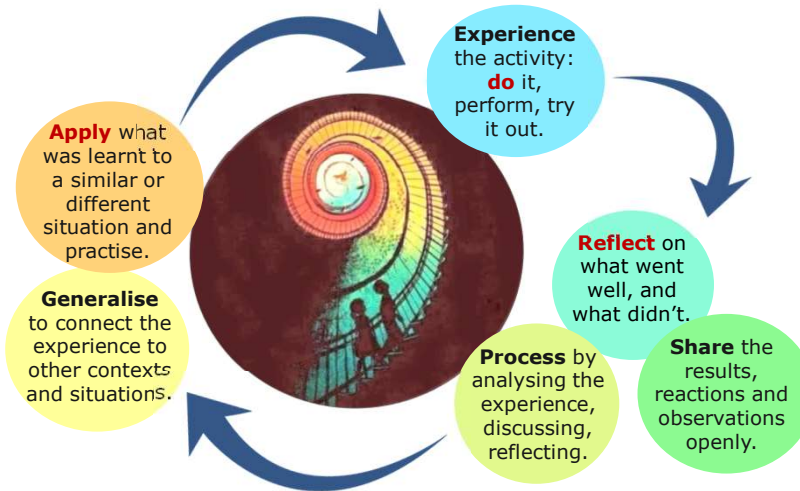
Experience the activity: do it, perform, try it out.

Reflect on what went well, and what didn't.

Share the results, reactions and observations openly.

Process by analysing the experience, discussing, reflecting.

Generalise to connect the experience to other contexts and situations.

Apply what was learnt to a similar or different situation and practise.